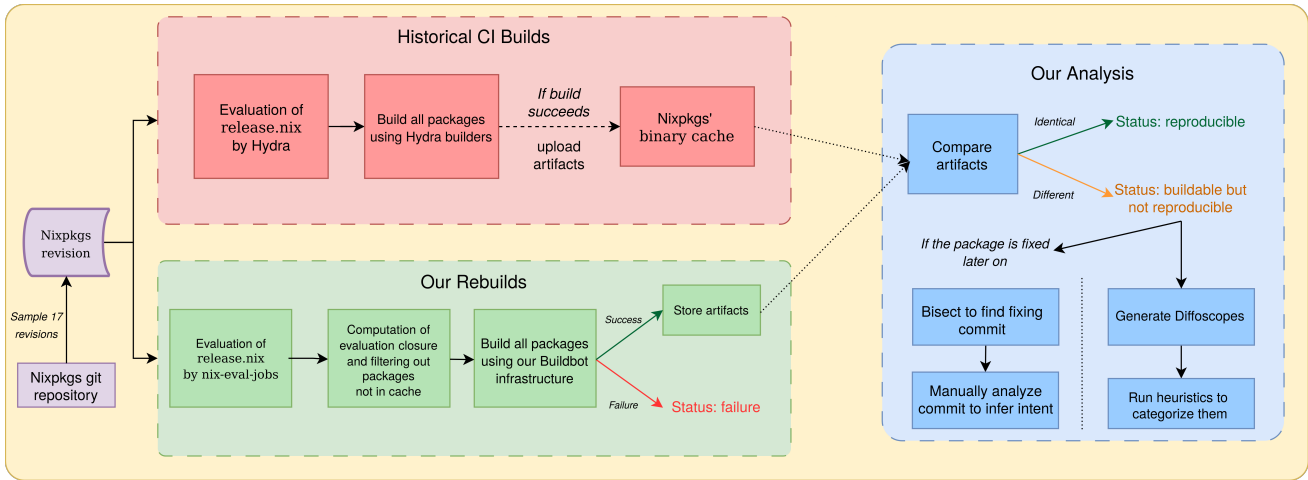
Historical CI Builds

Evaluation of release.nix by Hydra

Build all packages using Hydra builders

If build succeeds

upload artifacts

Nixpkgs' binary cache

Our Analysis

Compare artifacts

Identical

Status: reproducible

Different

Status: buildable but not reproducible

If the package is fixed later on

Bisect to find fixing commit

Manually analyze commit to infer intent

Generate Diffoscopes

Run heuristics to categorize them

Nixpkgs revision

Sample 17 revisions

Nixpkgs git repository

Our Rebuilds

Evaluation of release.nix by nix-eval-jobs

Computation of evaluation closure and filtering out packages not in cache

Build all packages using our Buildbot infrastructure

Success

Store artifacts

Failure

Status: failure